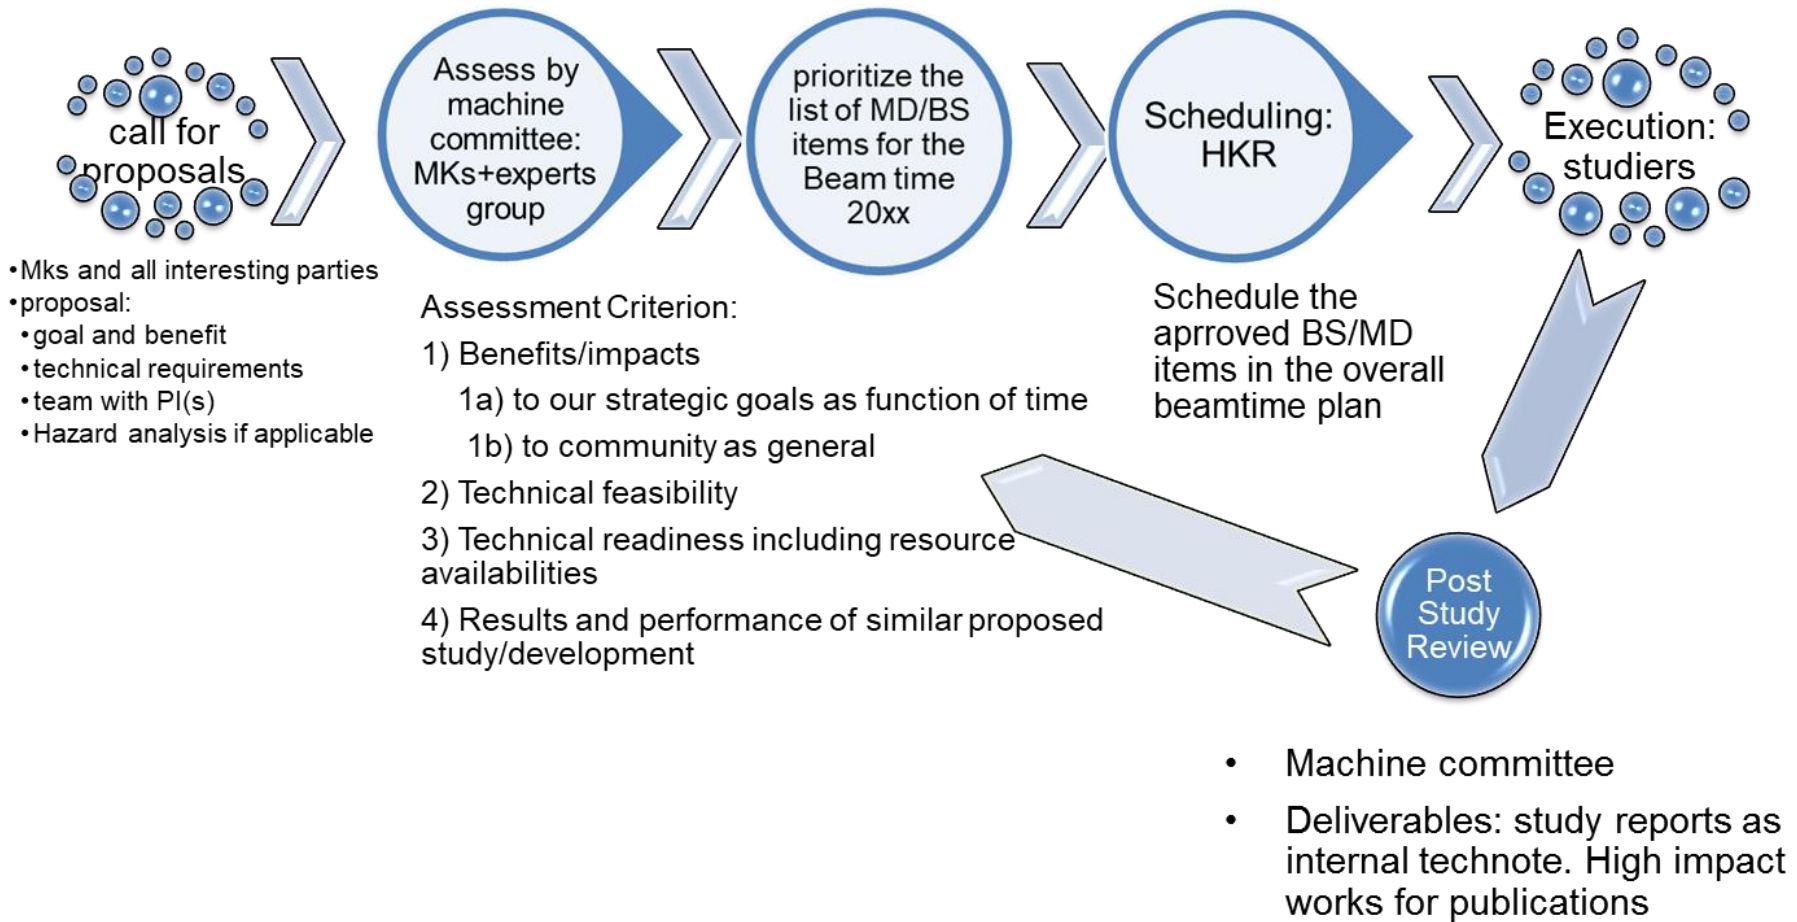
call for proposals

Assess by machine committee: MKs+experts group

prioritize the list of MD/BS items for the Beam time 20xx

Scheduling: HKR

Execution: studiers

•Mks and all interesting parties
•proposal:
•goal and benefit
•technical requirements
•team with PI(s)
•Hazard analysis if applicable

Assessment Criterion:
1) Benefits/impacts
1a) to our strategic goals as function of time
1b) to community as general
2) Technical feasibility
3) Technical readiness including resource availabilities
4) Results and performance of similar proposed study/development

Schedule the aprroved BS/MD items in the overall beamtime plan

Post Study Review

• Machine committee
• Deliverables: study reports as internal technote. High impact works for publications